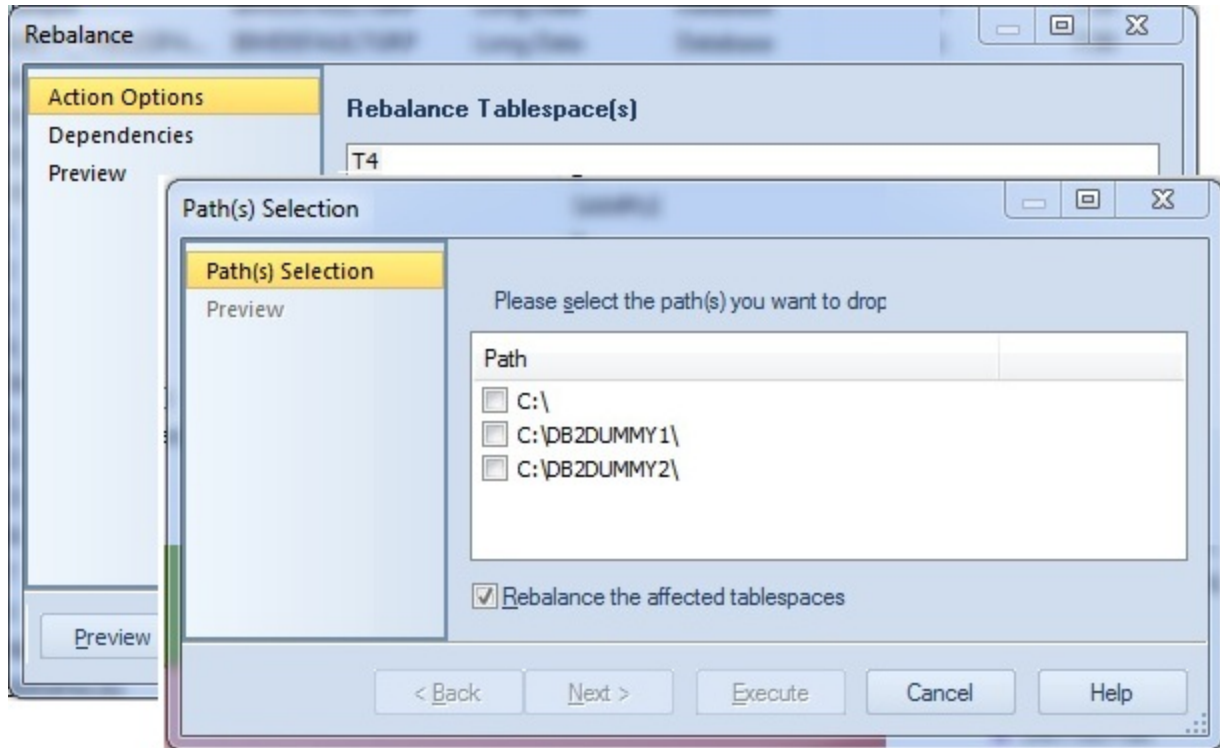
Rebalance

Action Options
Dependencies
Preview

Rebalance Tablespace(s)

T4

Preview

Path(s) Selection

Path(s) Selection
Preview

Please select the path(s) you want to drop

| Path |
|---|
| C:\ |
| C:\DB2DUMMY1\ |
| C:\DB2DUMMY2\ |

Rebalance the affected tablespaces

< Back   Next >   Execute   Cancel   Help